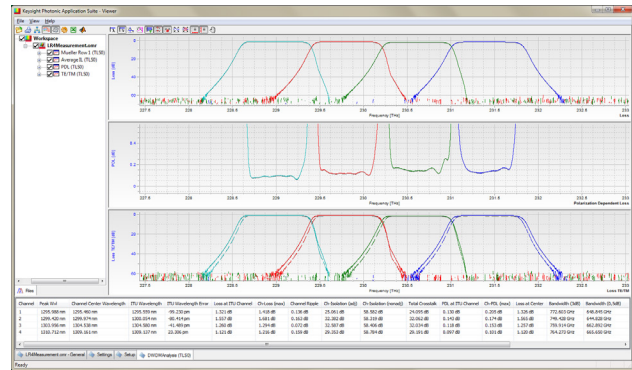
Keysight Photonic Application Suite - Viewer

File View Help

Workspace
LRMeasurement.omr
Mueller Row 1 (TLS0)
Average IL (TLS0)
PDL (TLS0)
TE/TM (TLS0)

Loss (dB)
Frequency [THz]
Loss

PDL (dB)
Frequency [THz]
Polarization Dependent Loss

Loss TE/TM (dB)
Frequency [THz]
Loss TE/TM

Files

| Channel | Peak WvI | Channel Center Wavelength | ITU Wavelength | ITU Wavelength Error | Loss at ITU Channel | On Loss (max) | Channel Ripple | On Isolation (adj) | On Isolation (nonadj) | Total Crosstalk | PDL at ITU Channel | On PDL (max) | Loss at Center | Bandwidth (NdB) | Bandwidth (0.5dB) |
|---|---|---|---|---|---|---|---|---|---|---|---|---|---|---|---|
| 1 | 1295.480 nm | 1295.460 nm | 1295.559 nm | -99.230 pm | 1.521 dB | 1.418 dB | 0.136 dB | 25.061 dB | 58.982 dB | 24.055 dB | 0.130 dB | 0.205 dB | 1.326 dB | 772.603 GHz | 646.845 GHz |
| 2 | 1299.420 nm | 1299.874 nm | 1300.054 nm | -80.414 pm | 1.337 dB | 1.681 dB | 0.162 dB | 22.302 dB | 58.319 dB | 22.062 dB | 0.193 dB | 0.174 dB | 1.563 dB | 749.428 GHz | 644.828 GHz |
| 3 | 1303.996 nm | 1304.538 nm | 1304.580 nm | -41.489 pm | 1.260 dB | 1.294 dB | 0.072 dB | 32.587 dB | 58.406 dB | 32.039 dB | 0.118 dB | 0.153 dB | 1.237 dB | 759.919 GHz | 662.892 GHz |
| 4 | 1310.712 nm | 1309.161 nm | 1309.137 nm | 23.306 pm | 1.121 dB | 1.216 dB | 0.158 dB | 29.153 dB | 58.794 dB | 29.101 dB | 0.097 dB | 0.101 dB | 1.120 dB | 764.273 GHz | 665.650 GHz |

LRMeasurement.omr - General | Settings | Setup | DWDM Analysis (TLS0)

Ready